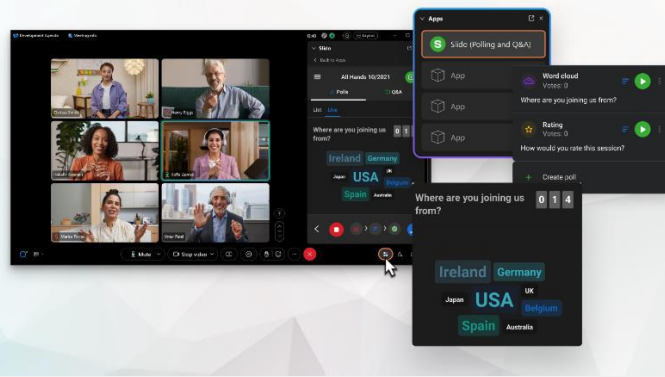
Development Agenda
Meeting info
Slido
Back to Apps
All Hands 10/2021
Polls
Q&A
List
Live
Where are you joining us from?
0 1
Ireland
Germany
Japan
USA
UK
Belgium
Spain
Australia
Mute
Stop video

Apps
S Slido (Polling and Q&A)
App
App
App

Word cloud
Votes: 0
Where are you joining us from?
Rating
Votes: 0
How would you rate this session?
+ Create poll

Where are you joining us from?
0 1 4
Ireland
Germany
Japan
USA
UK
Belgium
Spain
Australia